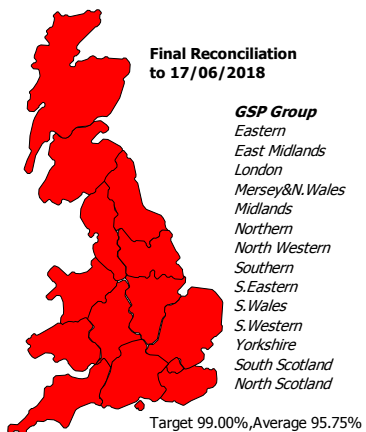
Final Reconciliation to 17/06/2018

GSP Group
Eastern
East Midlands
London
Mersey&N.Wales
Midlands
Northern
North Western
Southern
S.Eastern
S.Wales
S.Western
Yorkshire
South Scotland
North Scotland

Target 99.00%,Average 95.75%